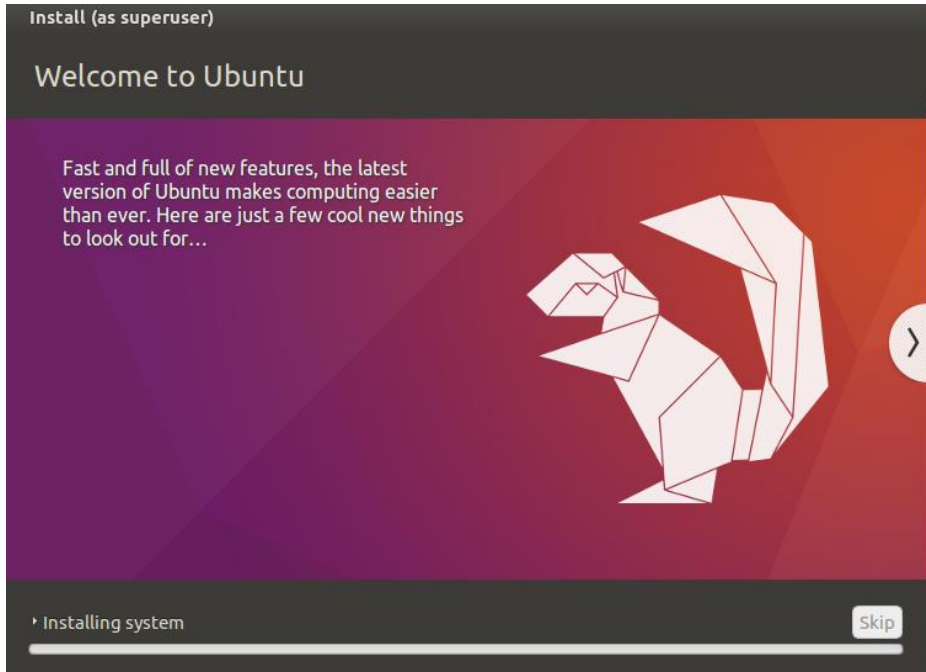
Install (as superuser)

Welcome to Ubuntu

Fast and full of new features, the latest version of Ubuntu makes computing easier than ever. Here are just a few cool new things to look out for…

›

Installing system

Skip